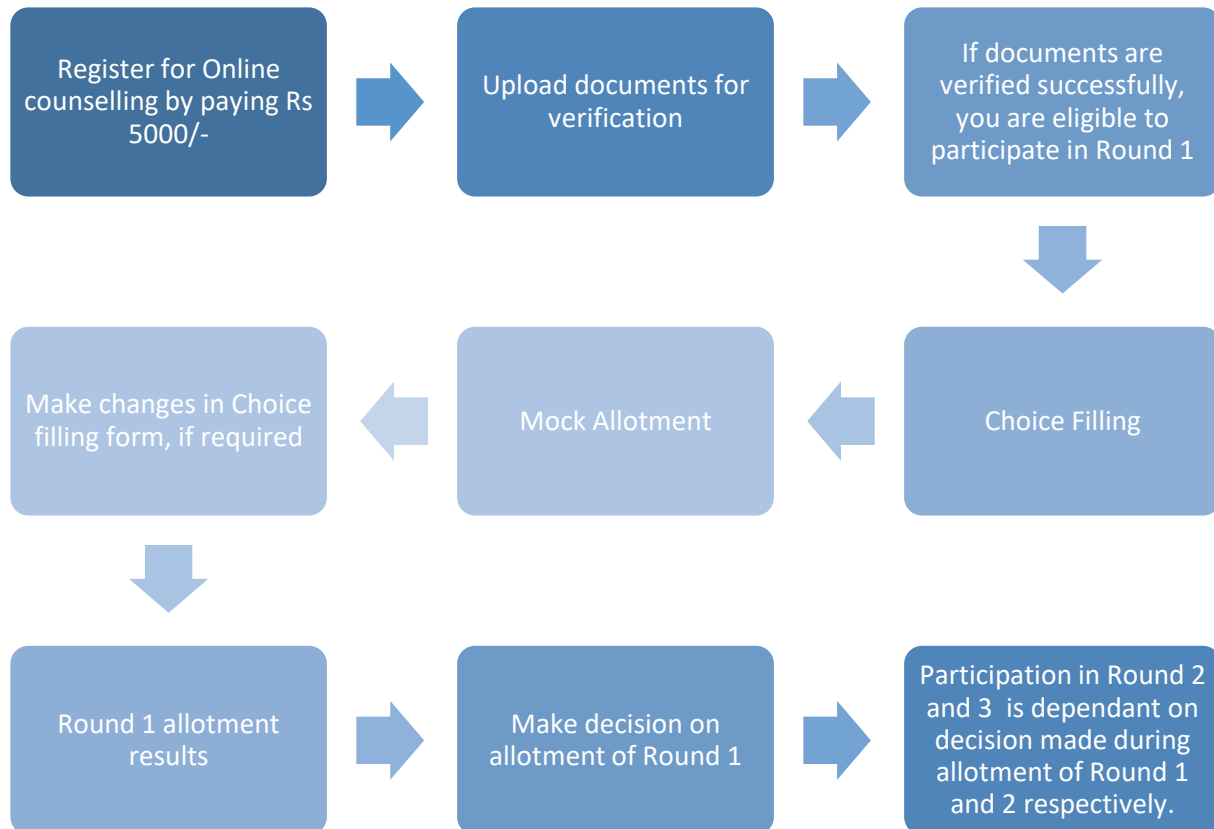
Register for Online counselling by paying Rs 5000/-

Upload documents for verification

If documents are verified successfully, you are eligible to participate in Round 1

Choice Filling

Mock Allotment

Make changes in Choice filling form, if required

Round 1 allotment results

Make decision on allotment of Round 1

Participation in Round 2 and 3 is dependant on decision made during allotment of Round 1 and 2 respectively.